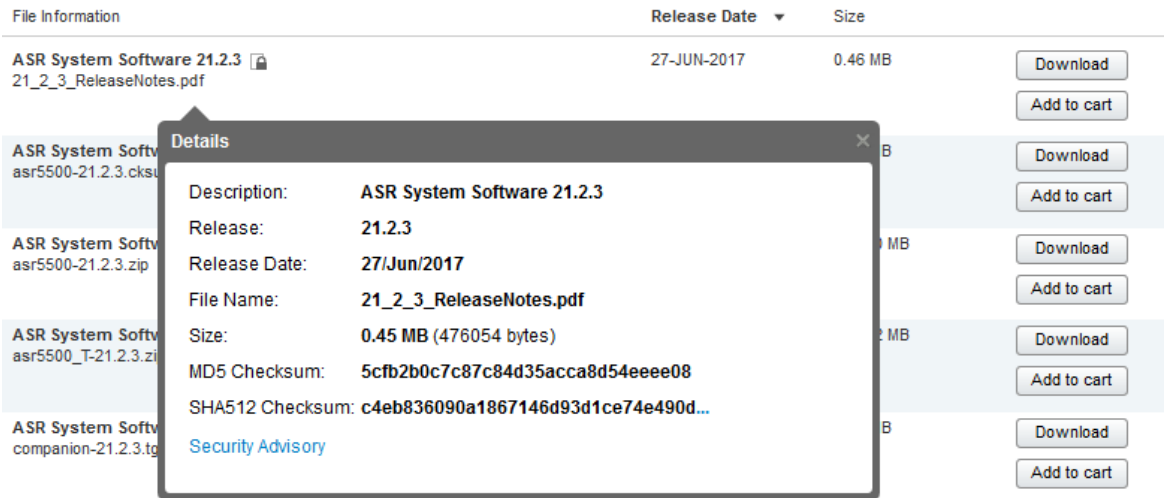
File Information | Release Date ▼ | Size

ASR System Software 21.2.3
21_2_3_ReleaseNotes.pdf
27-JUN-2017
0.46 MB
Download
Add to cart

ASR System Softw
asr5500-21.2.3.cksu
B
Download
Add to cart

ASR System Softw
asr5500-21.2.3.zip
MB
Download
Add to cart

ASR System Softw
asr5500_T-21.2.3.zi
2 MB
Download
Add to cart

ASR System Softw
companion-21.2.3.tg
B
Download
Add to cart

Details ×

Description: ASR System Software 21.2.3
Release: 21.2.3
Release Date: 27/Jun/2017
File Name: 21_2_3_ReleaseNotes.pdf
Size: 0.45 MB (476054 bytes)
MD5 Checksum: 5cfb2b0c7c87c84d35acca8d54eeee08
SHA512 Checksum: c4eb836090a1867146d93d1ce74e490d...

Security Advisory